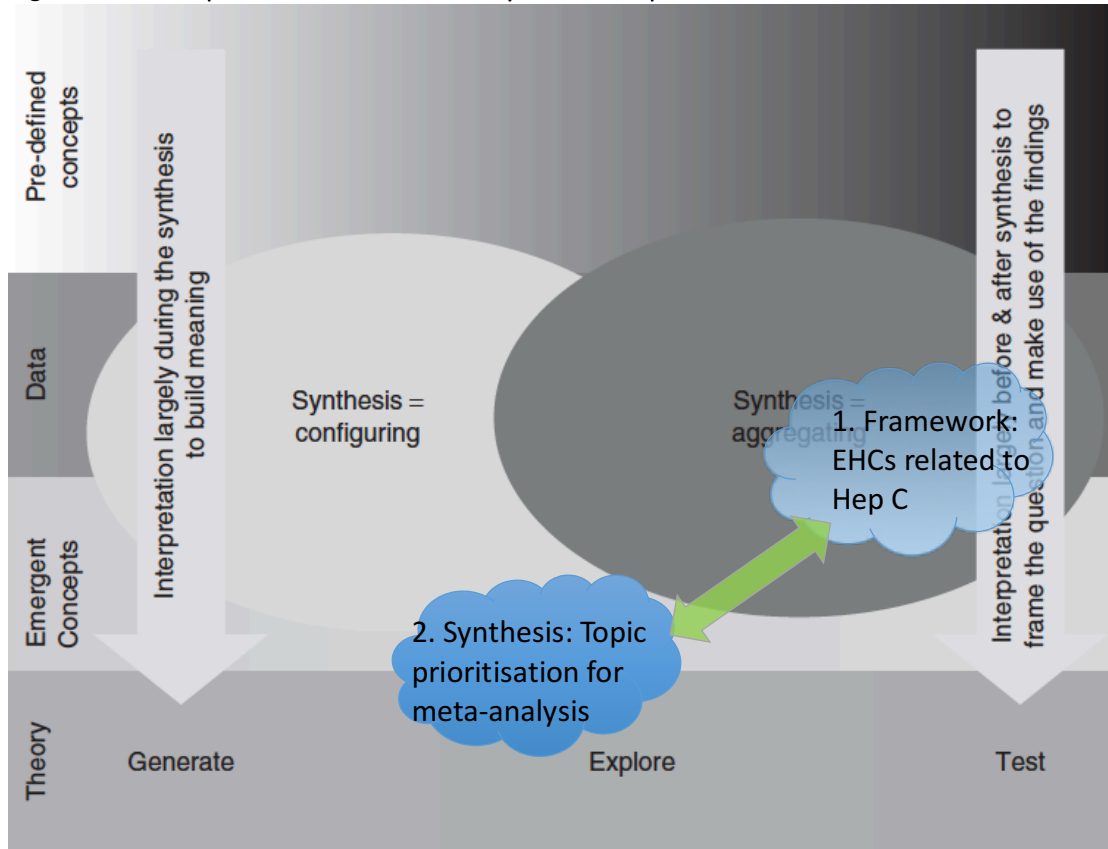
Pre-defined concepts

Data

Emergent Concepts

Theory

Interpretation largely during the synthesis to build meaning

Synthesis = configuring

Synthesis = aggregating

1. Framework: EHCs related to Hep C

Interpretation largely before & after synthesis to frame the question and make use of the findings

2. Synthesis: Topic prioritisation for meta-analysis

Generate

Explore

Test